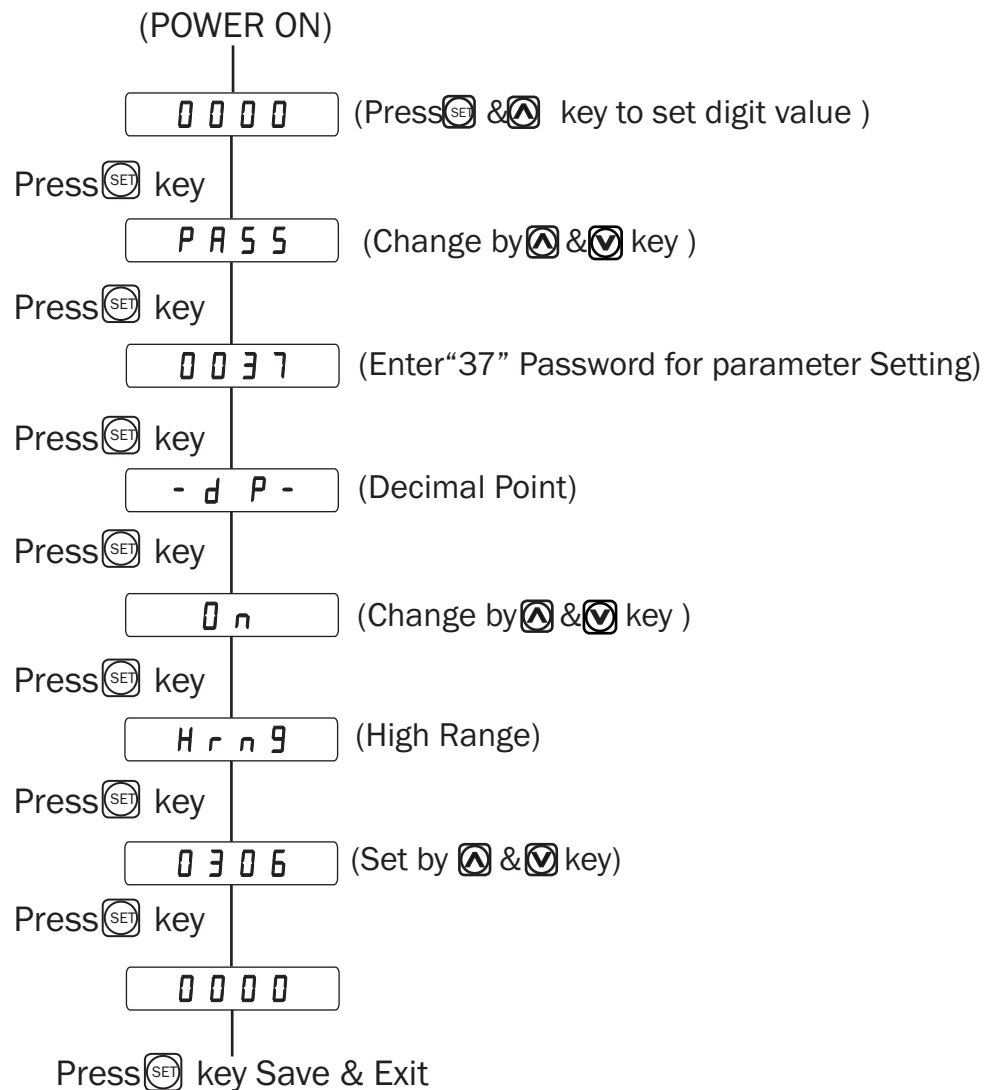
(POWER ON)

0000 (Press SET & ▲ key to set digit value )

Press SET key

PASS (Change by ▲ & ▼ key )

Press SET key

0037 (Enter"37" Password for parameter Setting)

Press SET key

-dP- (Decimal Point)

Press SET key

On (Change by ▲ & ▼ key )

Press SET key

Hrng (High Range)

Press SET key

0306 (Set by ▲ & ▼ key)

Press SET key

0000

Press SET key Save & Exit